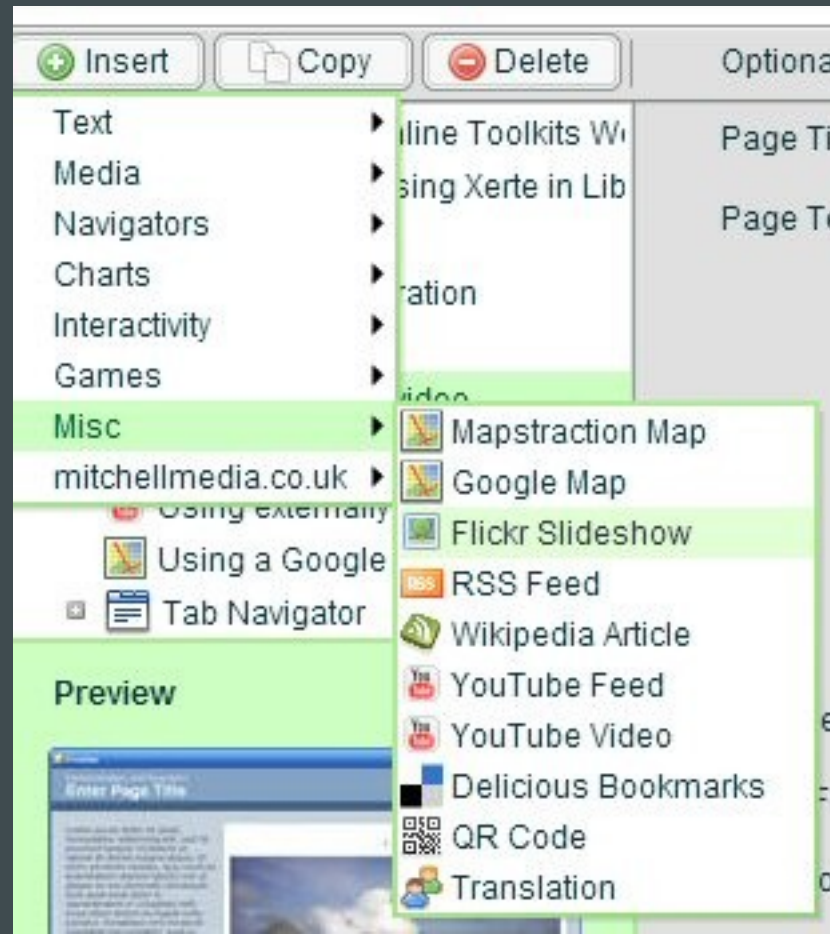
Insert Copy Delete Optiona

Text
Media
Navigators
Charts
Interactivity
Games
Misc
mitchellmedia.co.uk

lline Toolkits W
sing Xerte in Lib
ration
ideo
Using externally
Using a Google
Tab Navigator

Page Ti
Page Te

Mapstraction Map
Google Map
Flickr Slideshow
RSS Feed
Wikipedia Article
YouTube Feed
YouTube Video
Delicious Bookmarks
QR Code
Translation

Preview

Enter Page Title